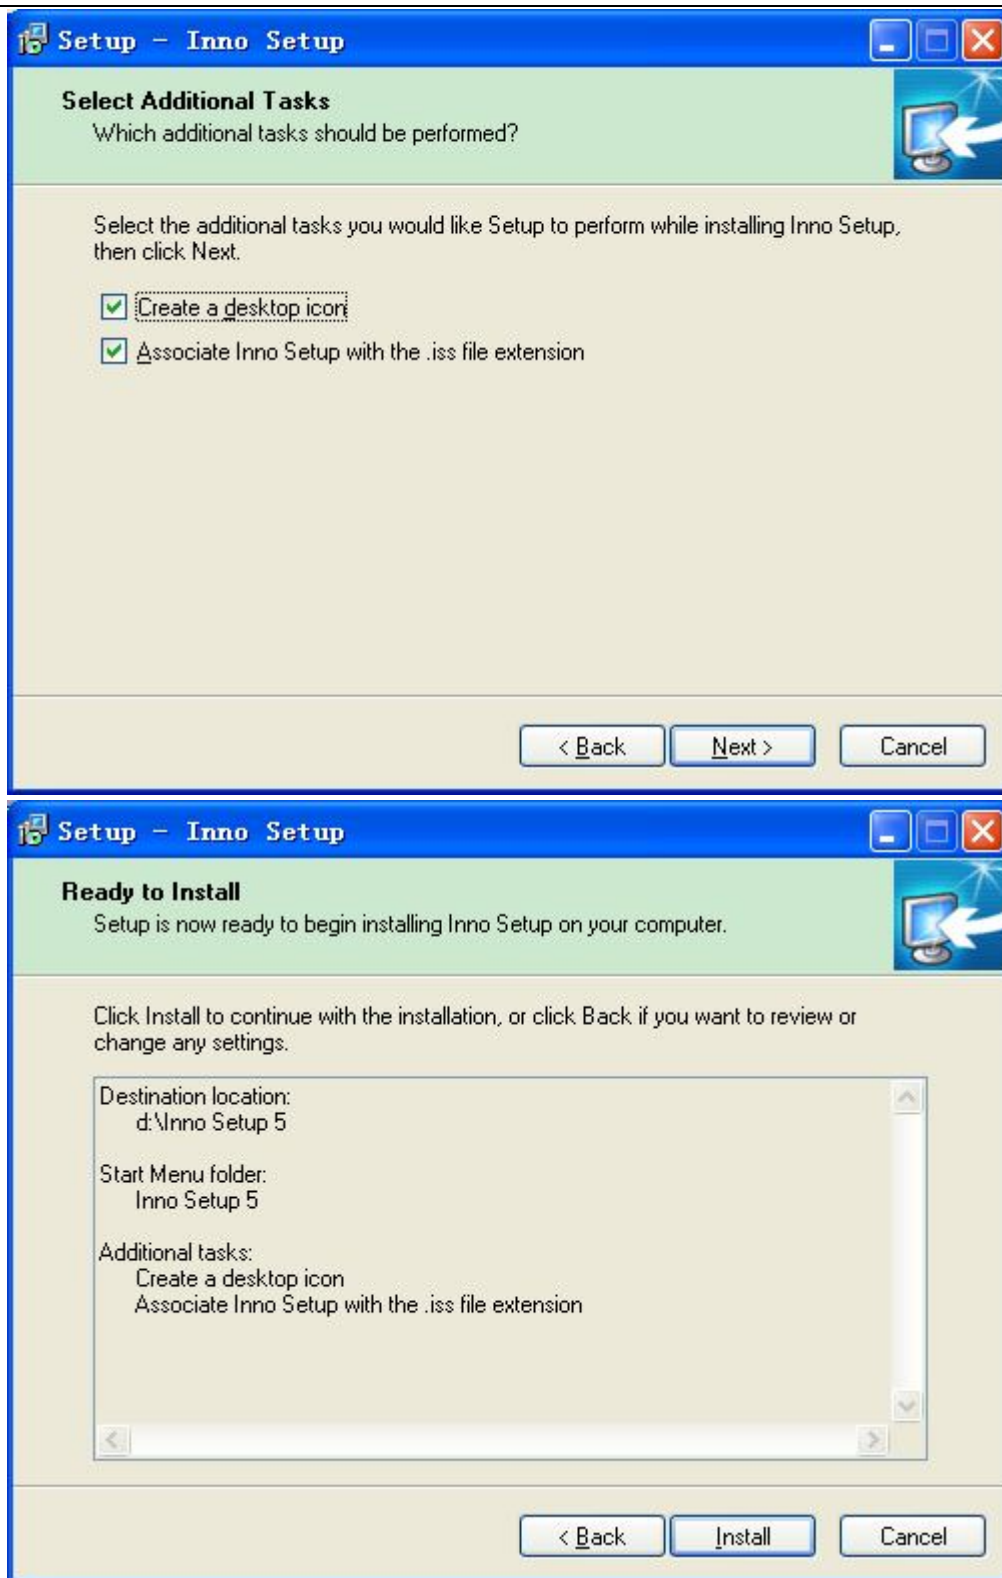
Setup - Inno Setup

Select Additional Tasks
Which additional tasks should be performed?

Select the additional tasks you would like Setup to perform while installing Inno Setup, then click Next.

Create a desktop icon

Associate Inno Setup with the .iss file extension

< Back | Next > | Cancel

Setup - Inno Setup

Ready to Install
Setup is now ready to begin installing Inno Setup on your computer.

Click Install to continue with the installation, or click Back if you want to review or change any settings.

Destination location:
d:\Inno Setup 5

Start Menu folder:
Inno Setup 5

Additional tasks:
Create a desktop icon
Associate Inno Setup with the .iss file extension

< Back | Install | Cancel